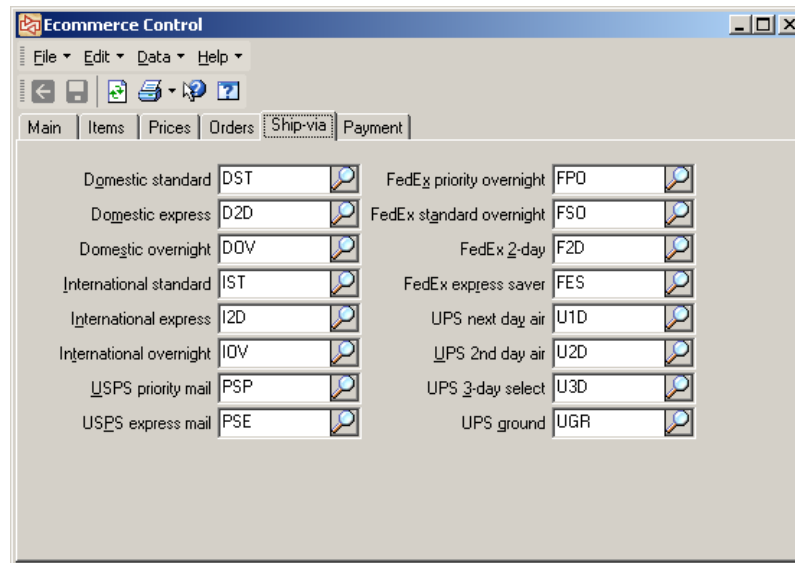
Ecommerce Control

File ▾ Edit ▾ Data ▾ Help ▾

Main | Items | Prices | Orders | Ship-via | Payment

Domestic standard DST
Domestic express D2D
Domestic overnight DOV
International standard IST
International express I2D
International overnight IOV
USPS priority mail PSP
USPS express mail PSE

FedEx priority overnight FPO
FedEx standard overnight FSO
FedEx 2-day F2D
FedEx express saver FES
UPS next day air U1D
UPS 2nd day air U2D
UPS 3-day select U3D
UPS ground UGR